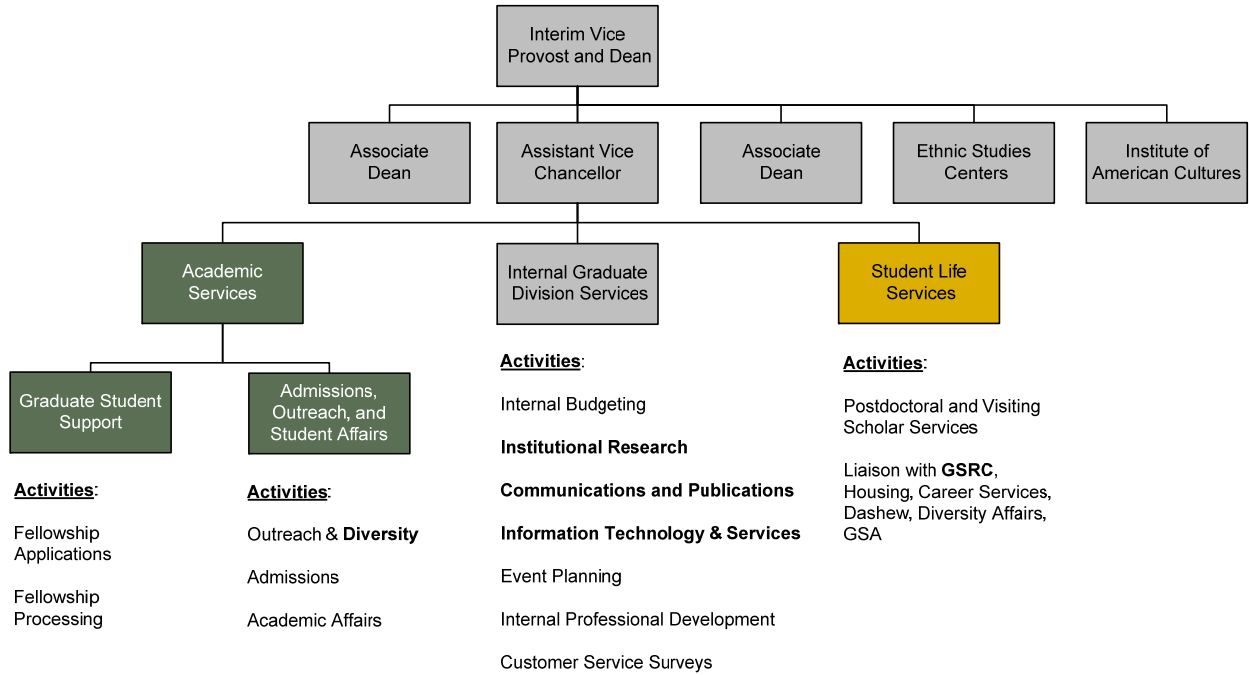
Interim Vice Provost and Dean

Associate Dean

Assistant Vice Chancellor

Associate Dean

Ethnic Studies Centers

Institute of American Cultures

Academic Services

Internal Graduate Division Services

Student Life Services

Graduate Student Support

Admissions, Outreach, and Student Affairs

Activities:

Fellowship Applications

Fellowship Processing

Activities:

Outreach & Diversity

Admissions

Academic Affairs

Activities:

Internal Budgeting

Institutional Research

Communications and Publications

Information Technology & Services

Event Planning

Internal Professional Development

Customer Service Surveys

Activities:

Postdoctoral and Visiting Scholar Services

Liaison with GSRC, Housing, Career Services, Dashew, Diversity Affairs, GSA